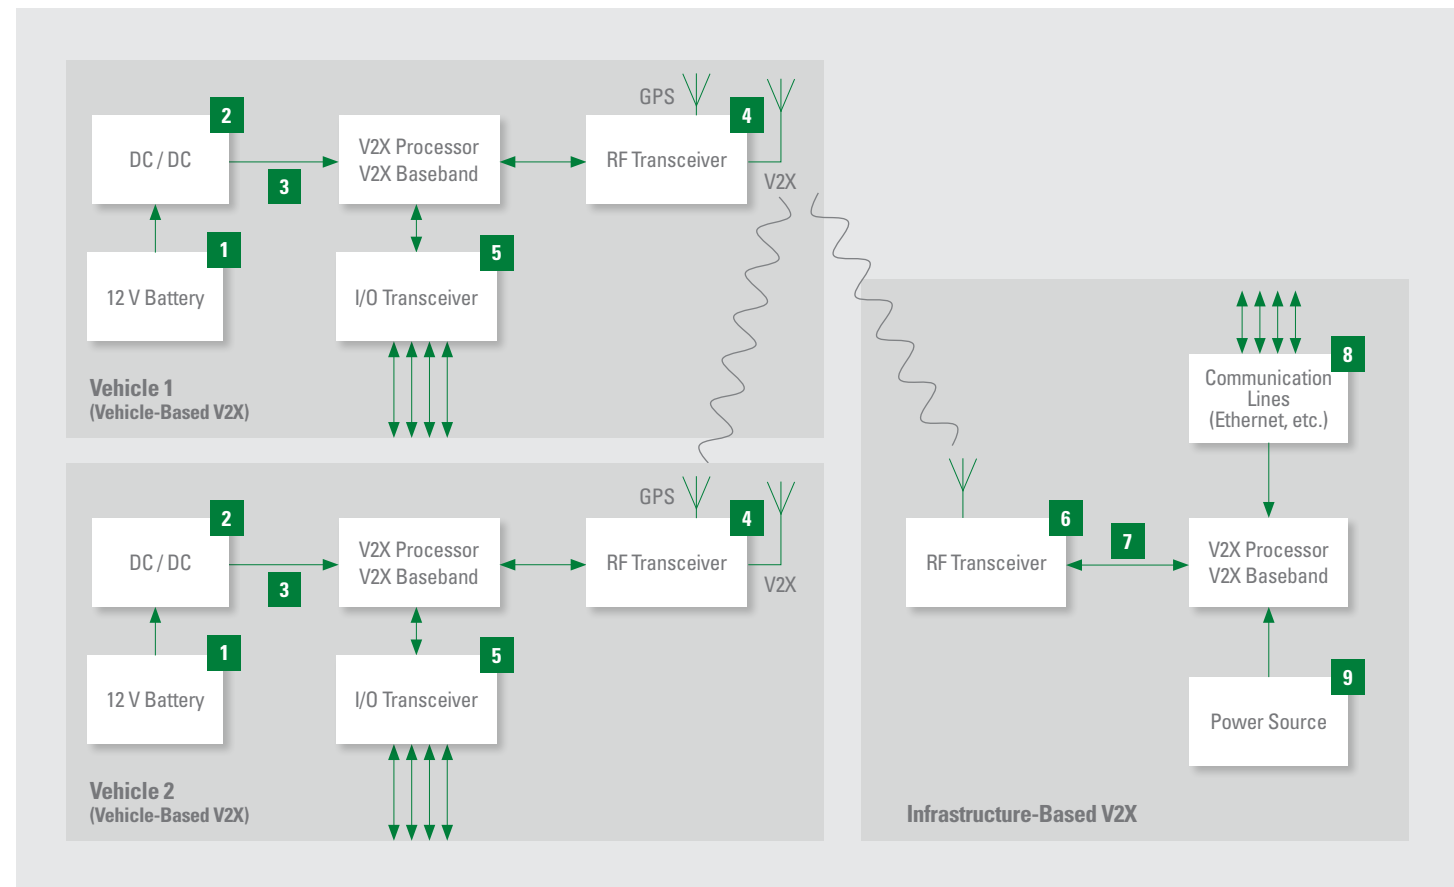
2
DC / DC
3
V2X Processor
V2X Baseband
GPS
4
RF Transceiver
V2X
1
12 V Battery
5
I/O Transceiver
Vehicle 1
(Vehicle-Based V2X)

2
DC / DC
3
V2X Processor
V2X Baseband
GPS
4
RF Transceiver
V2X
1
12 V Battery
5
I/O Transceiver
Vehicle 2
(Vehicle-Based V2X)

8
Communication Lines (Ethernet, etc.)
6
RF Transceiver
7
V2X Processor
V2X Baseband
9
Power Source
Infrastructure-Based V2X